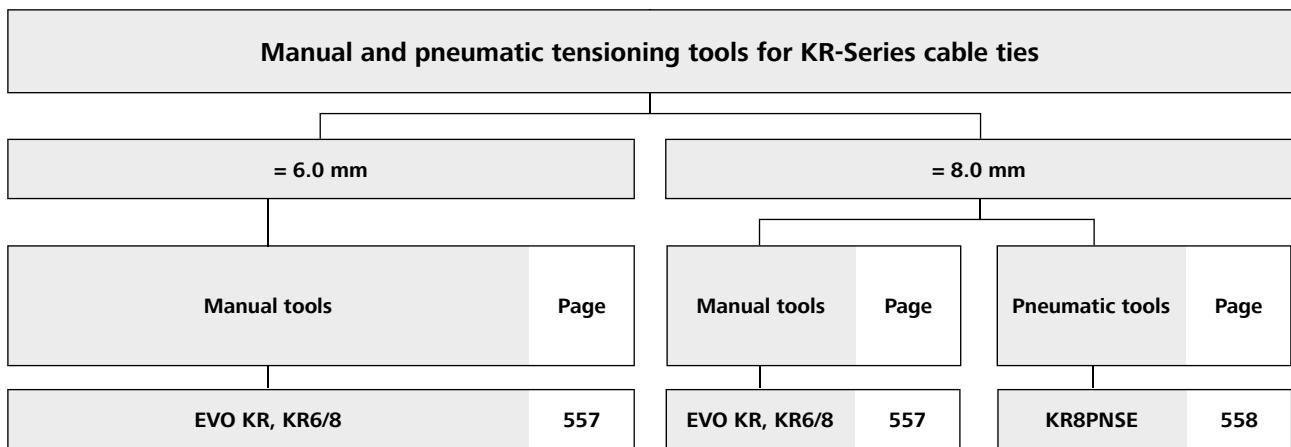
Manual and pneumatic tensioning tools for KR-Series cable ties

= 6.0 mm

= 8.0 mm

Manual tools | Page

Manual tools | Page

Pneumatic tools | Page

EVO KR, KR6/8 | 557

EVO KR, KR6/8 | 557

KR8PNSE | 558